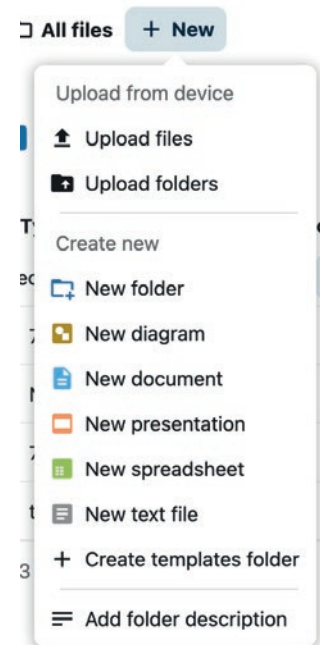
All files + New

Upload from device

Upload files

Upload folders

Create new

New folder

New diagram

New document

New presentation

New spreadsheet

New text file

+ Create templates folder

Add folder description